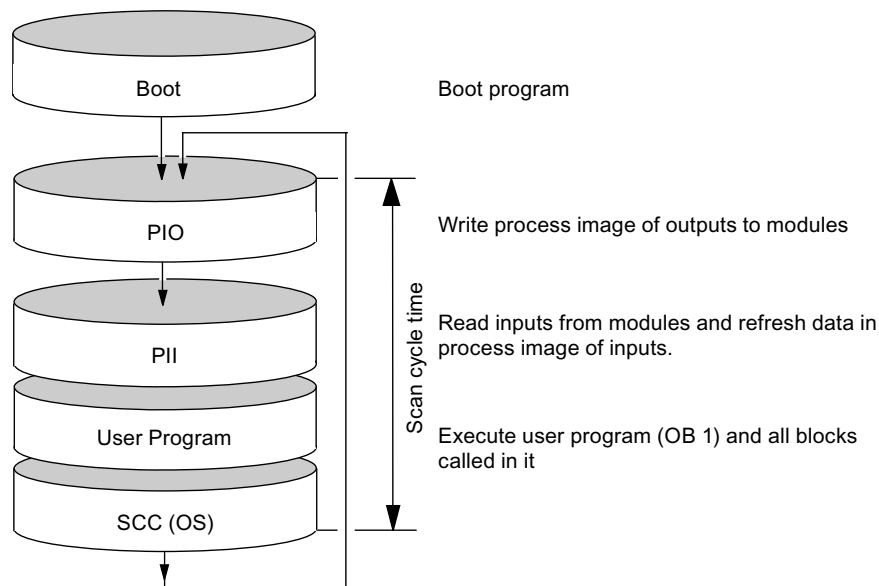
Boot

Boot program

PIO

Write process image of outputs to modules

Scan cycle time

PII

Read inputs from modules and refresh data in process image of inputs.

User Program

Execute user program (OB 1) and all blocks called in it

SCC (OS)